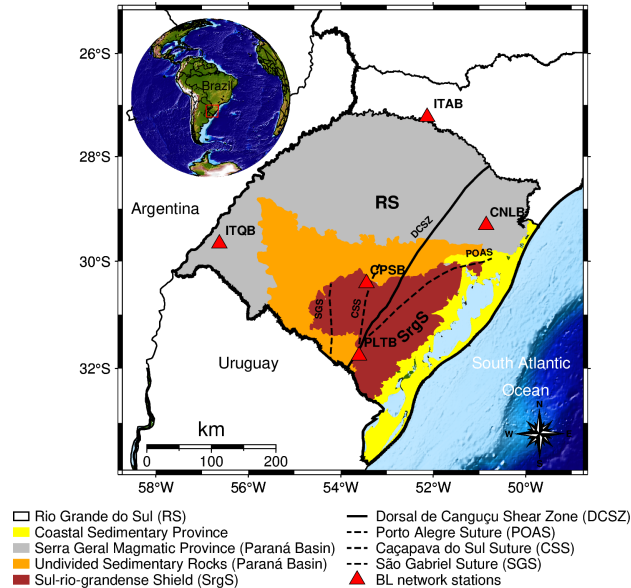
26°S
28°S
30°S
32°S
Brazil
ITAB
RS
CNLB
Argentina
ITQB
DCSZ
POAS
CPSB
SGS
CSS
SrgS
PLTB
Uruguay
South Atlantic
Ocean
N
W
km
0
100
200
58°W
56°W
54°W
52°W
50°W

Rio Grande do Sul (RS)
Coastal Sedimentary Province
Serra Geral Magmatic Province (Paraná Basin)
Undivided Sedimentary Rocks (Paraná Basin)
Sul-rio-grandense Shield (SrgS)
Dorsal de Canguçu Shear Zone (DCSZ)
Porto Alegre Suture (POAS)
Caçapava do Sul Suture (CSS)
São Gabriel Suture (SGS)
BL network stations